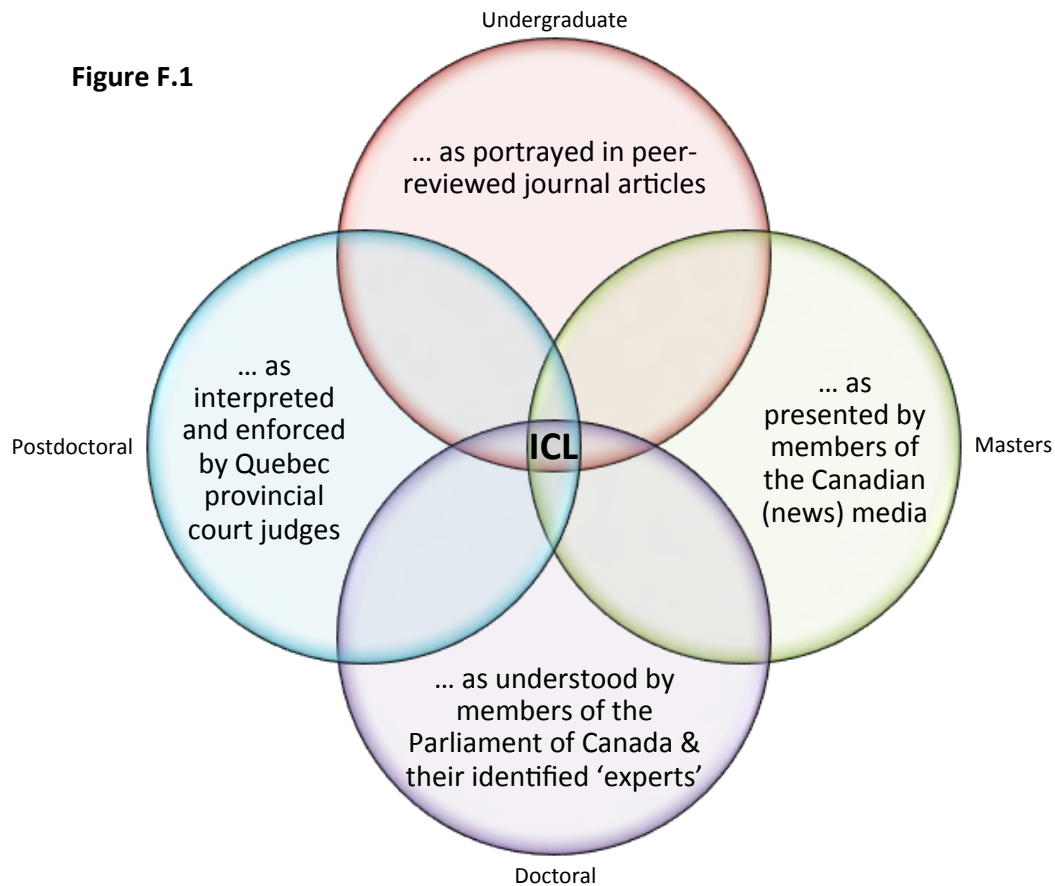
Figure F.1

Undergraduate

… as portrayed in peer-reviewed journal articles

Postdoctoral

… as interpreted and enforced by Quebec provincial court judges

ICL

… as presented by members of the Canadian (news) media

Masters

… as understood by members of the Parliament of Canada & their identified 'experts'

Doctoral